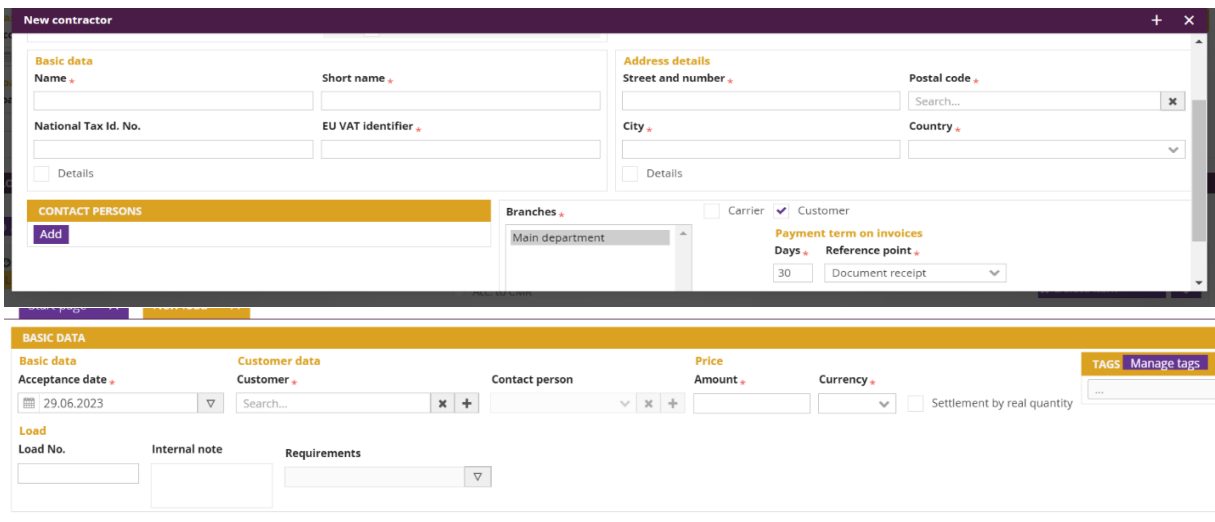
New contractor

+ ×

Basic data
Name *
Short name *
National Tax Id. No.
EU VAT identifier *
Details

Address details
Street and number *
Postal code *
Search...
City *
Country *
Details

CONTACT PERSONS
Add

Branches *
Main department

Carrier
Customer

Payment term on invoices
Days *
30
Reference point *
Document receipt

BASIC DATA

Basic data
Acceptance date *
29.06.2023

Customer data
Customer *
Search...

Contact person

Price
Amount *
Currency *

Settlement by real quantity

TAGS Manage tags
...

Load
Load No.
Internal note
Requirements